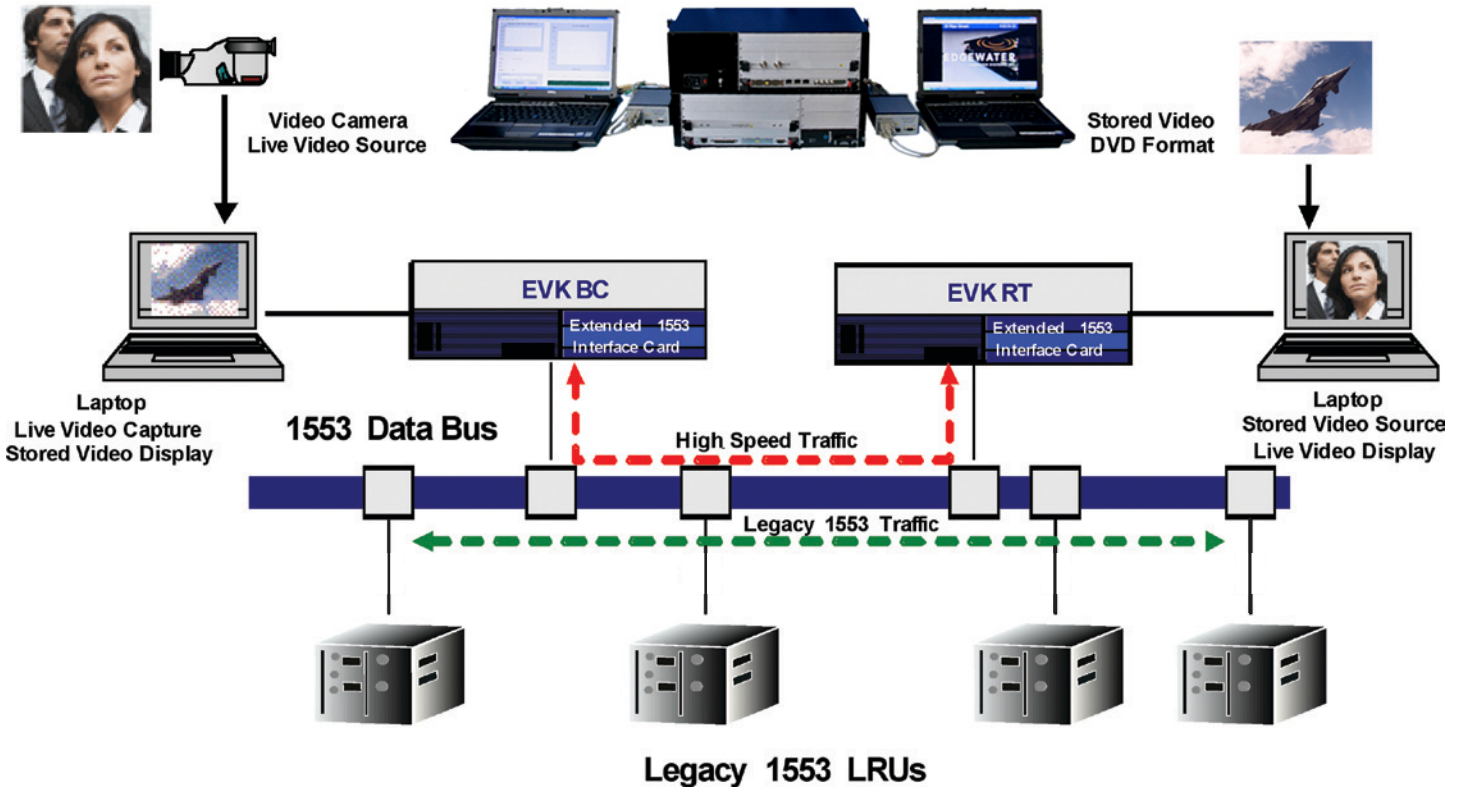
Video Camera
Live Video Source

EDGEWATER

Stored Video
DVD Format

EVK BC
Extended 1553
Interface Card

EVK RT
Extended 1553
Interface Card

Laptop
Live Video Capture
Stored Video Display

1553 Data Bus

High Speed Traffic

Laptop
Stored Video Source
Live Video Display

Legacy 1553 Traffic

Legacy 1553 LRUs